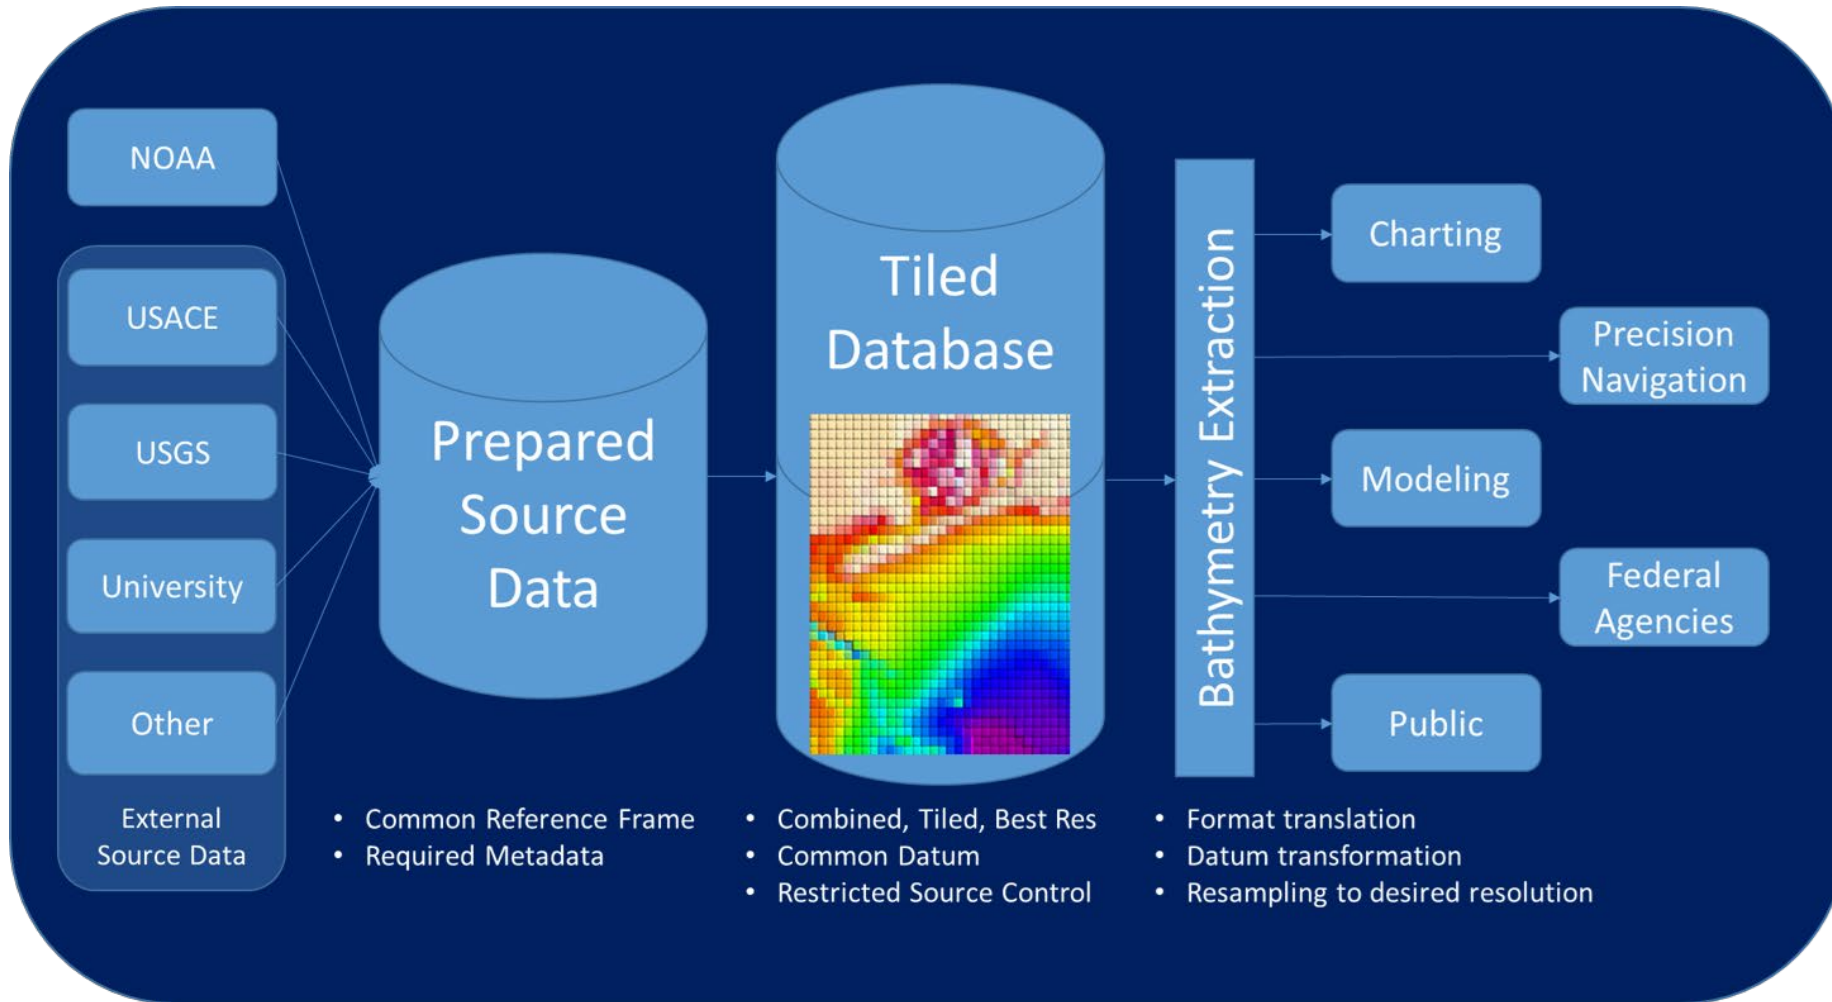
NOAA

USACE

USGS

University

Other

External Source Data

Prepared Source Data

• Common Reference Frame
• Required Metadata

Tiled Database

• Combined, Tiled, Best Res
• Common Datum
• Restricted Source Control

Bathymetry Extraction

• Format translation
• Datum transformation
• Resampling to desired resolution

Charting

Precision Navigation

Modeling

Federal Agencies

Public